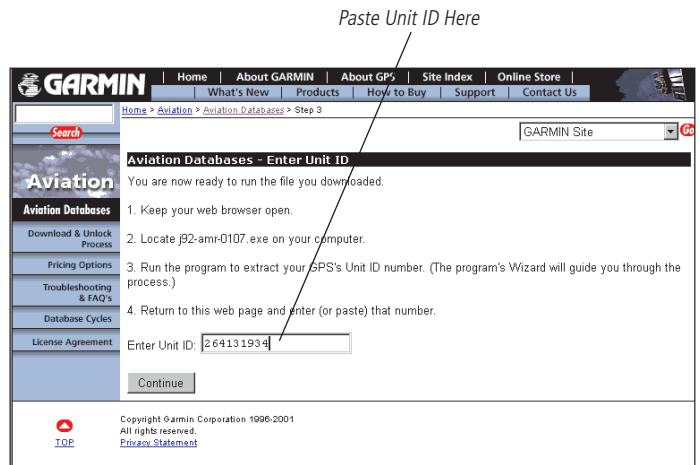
Paste Unit ID Here

GARMIN | Home | About GARMIN | About GPS | Site Index | Online Store | What's New | Products | How to Buy | Support | Contact Us

Search

Home > Aviation > Aviation Databases > Step 3

GARMIN Site

Go

Aviation

Aviation Databases

Download & Unlock Process

Pricing Options

Troubleshooting & FAQ's

Database Cycles

License Agreement

Aviation Databases - Enter Unit ID

You are now ready to run the file you downloaded.

1. Keep your web browser open.

2. Locate j92-amr-0107.exe on your computer.

3. Run the program to extract your GPS's Unit ID number. (The program's Wizard will guide you through the process.)

4. Return to this web page and enter (or paste) that number.

Enter Unit ID: 264131934

Continue

TOP

Copyright Garmin Corporation 1996-2001
All rights reserved.
Privacy Statement